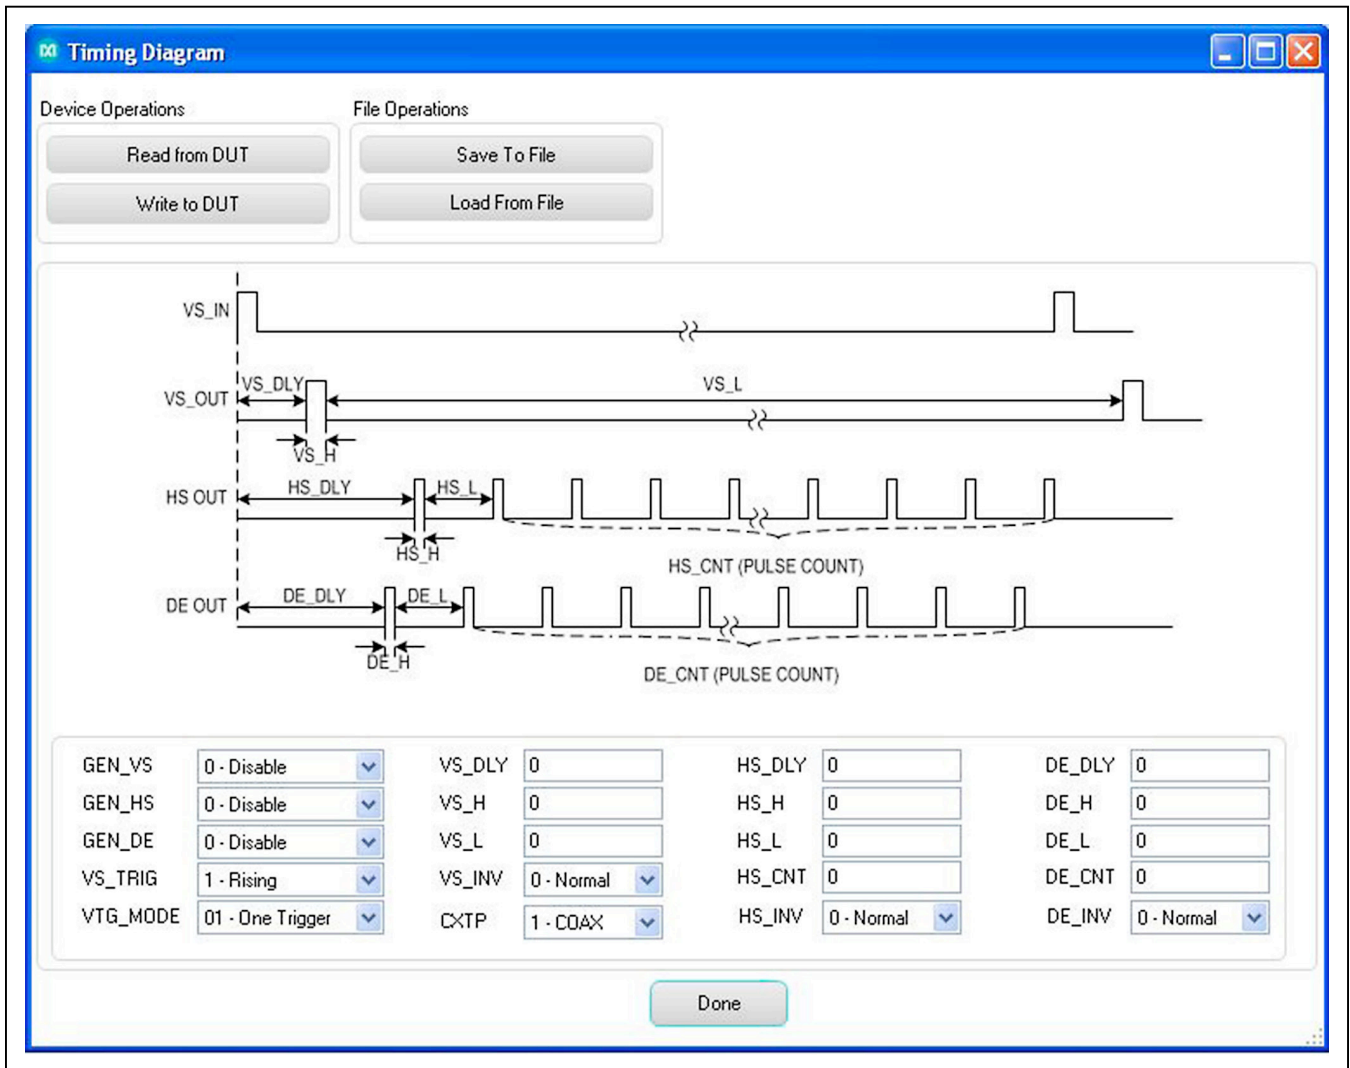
Timing Diagram

Device Operations

Read from DUT

Write to DUT

File Operations

Save To File

Load From File

VS_IN

VS_OUT

VS_DLY

VS_L

VS_H

HS OUT

HS_DLY

HS_L

HS_H

HS_CNT (PULSE COUNT)

DE OUT

DE_DLY

DE_L

DE_H

DE_CNT (PULSE COUNT)

| GEN_VS | 0 - Disable | VS_DLY | 0 | HS_DLY | 0 | DE_DLY | 0 |
|---|---|---|---|---|---|---|---|
| GEN_HS | 0 - Disable | VS_H | 0 | HS_H | 0 | DE_H | 0 |
| GEN_DE | 0 - Disable | VS_L | 0 | HS_L | 0 | DE_L | 0 |
| VS_TRIG | 1 - Rising | VS_INV | 0 - Normal | HS_CNT | 0 | DE_CNT | 0 |
| VTG_MODE | 01 - One Trigger | CXTP | 1 - COAX | HS_INV | 0 - Normal | DE_INV | 0 - Normal |

Done